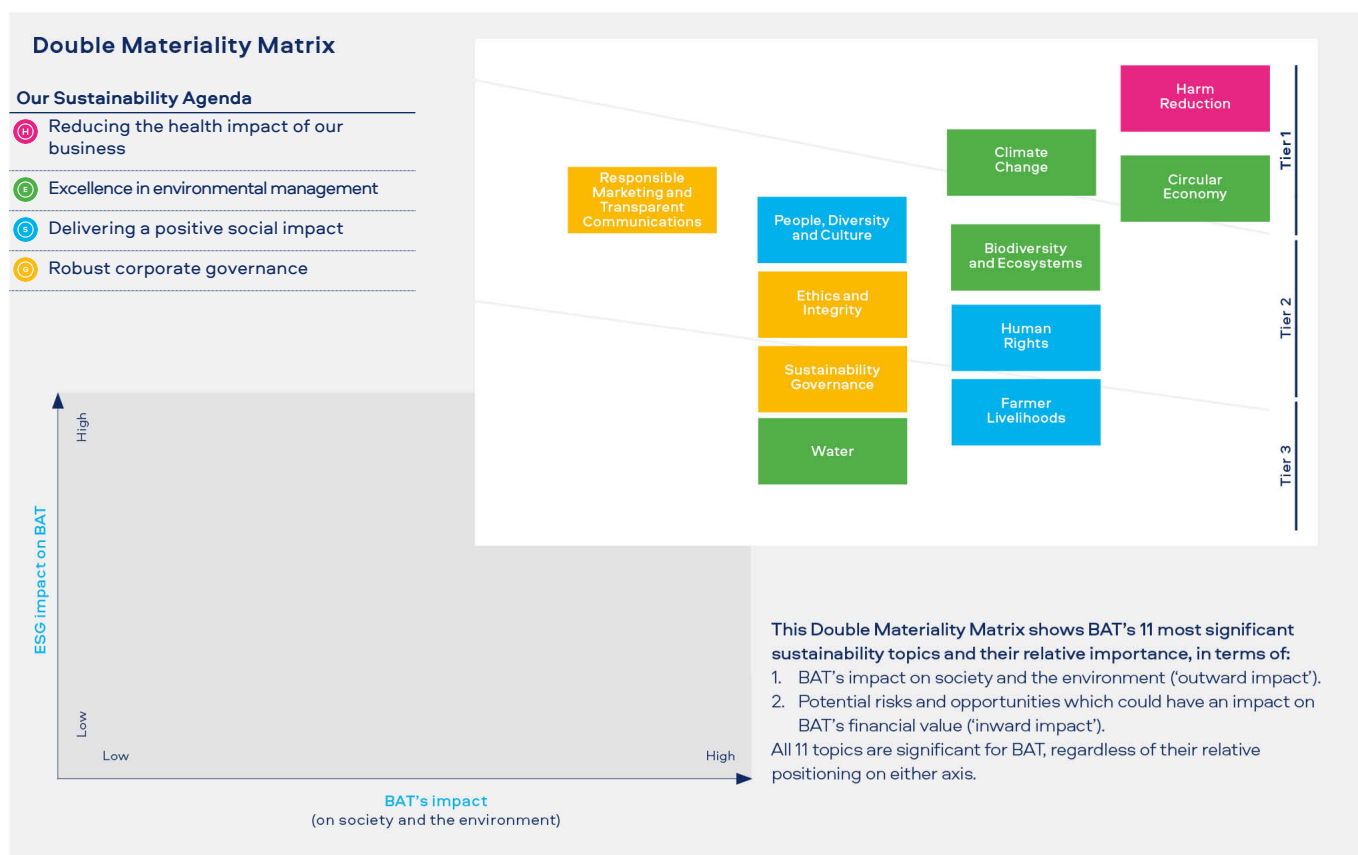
Double Materiality Matrix

Our Sustainability Agenda

H Reducing the health impact of our business

E Excellence in environmental management

S Delivering a positive social impact

G Robust corporate governance

Responsible Marketing and Transparent Communications

People, Diversity and Culture

Ethics and Integrity

Sustainability Governance

Water

Climate Change

Biodiversity and Ecosystems

Human Rights

Farmer Livelihoods

Harm Reduction

Circular Economy

Tier 1

Tier 2

Tier 3

ESG impact on BAT

High

Low

Low

High

BAT's impact
(on society and the environment)

This Double Materiality Matrix shows BAT's 11 most significant sustainability topics and their relative importance, in terms of:

1. BAT's impact on society and the environment ('outward impact').
2. Potential risks and opportunities which could have an impact on BAT's financial value ('inward impact').

All 11 topics are significant for BAT, regardless of their relative positioning on either axis.